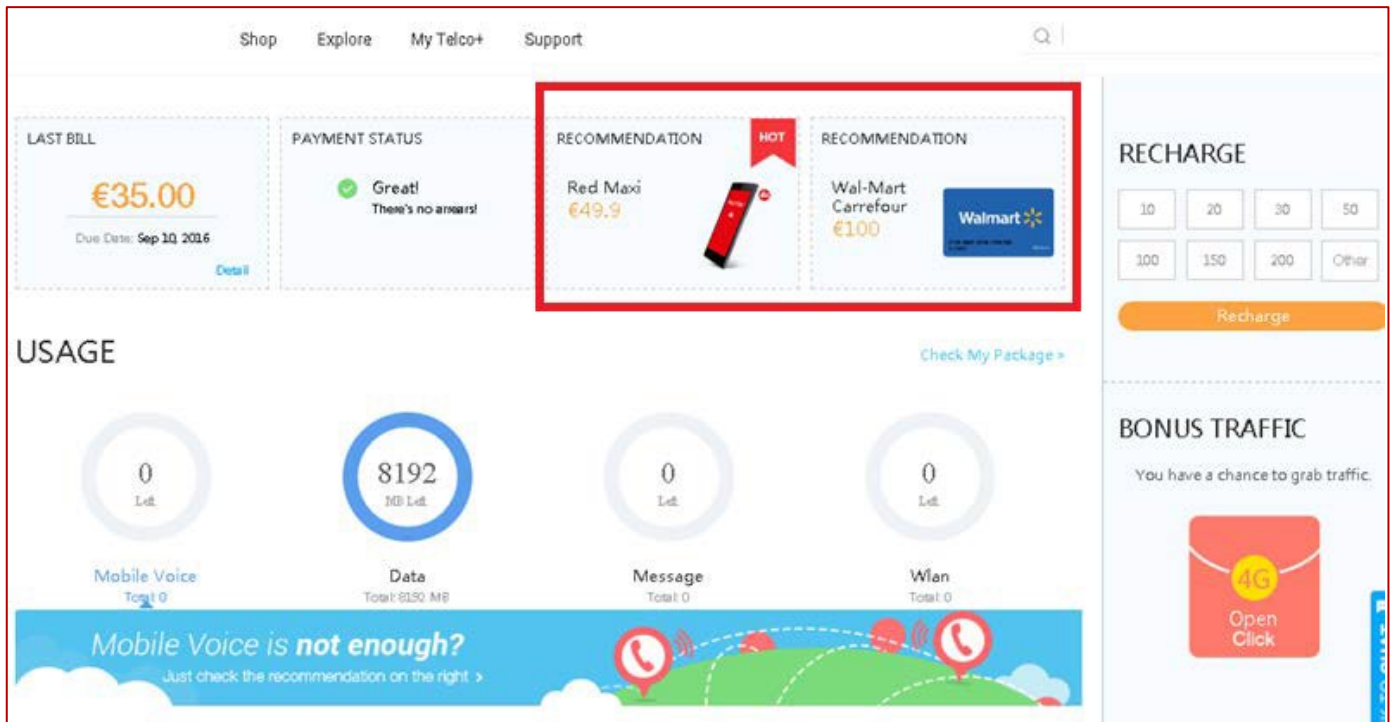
Shop Explore My Telco+ Support

LAST BILL

€35.00

Due Date: Sep 10, 2016

Detail

PAYMENT STATUS

Great!
There's no arrears!

RECOMMENDATION

HOT

Red Maxi
€49.9

RECOMMENDATION

Wal-Mart Carrefour
€100

Walmart

RECHARGE

| 10 | 20 | 30 | 50 |
|---|---|---|---|
| 100 | 150 | 200 | Other |

Recharge

USAGE

Check My Package »

0
Left
Mobile Voice
Total 0

8192
MB Left
Data
Total 8192 MB

0
Left
Message
Total 0

0
Left
Wlan
Total 0

Mobile Voice is **not enough?**
Just check the recommendation on the right >

BONUS TRAFFIC

You have a chance to grab traffic.

4G
Open
Click